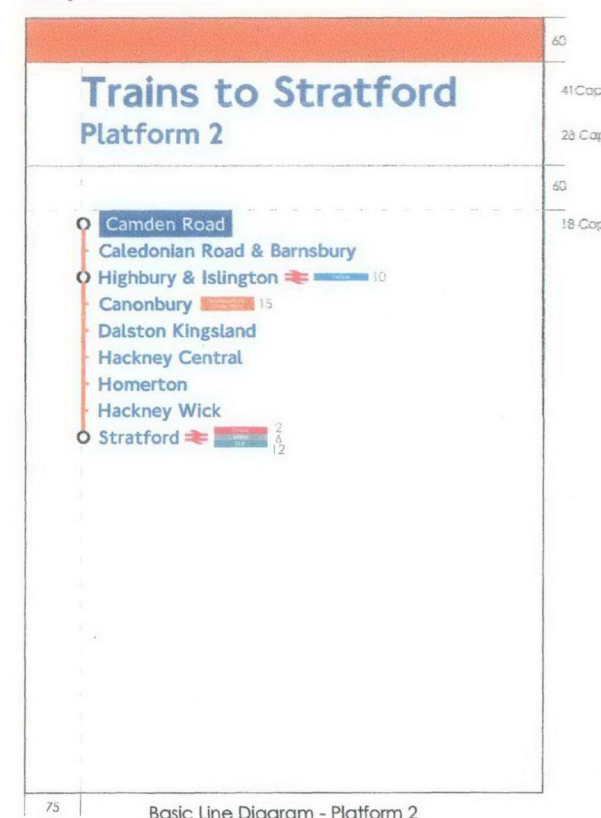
60

Trains to Stratford

41Cap

Platform 2

28 Cap

60

18 Cap

Camden Road

Caledonian Road & Barnsbury

Highbury & Islington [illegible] 10

Canonbury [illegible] 15

Dalston Kingsland

Hackney Central

Homerton

Hackney Wick

Stratford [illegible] 2 6 12

75

Basic Line Diagram - Platform 2